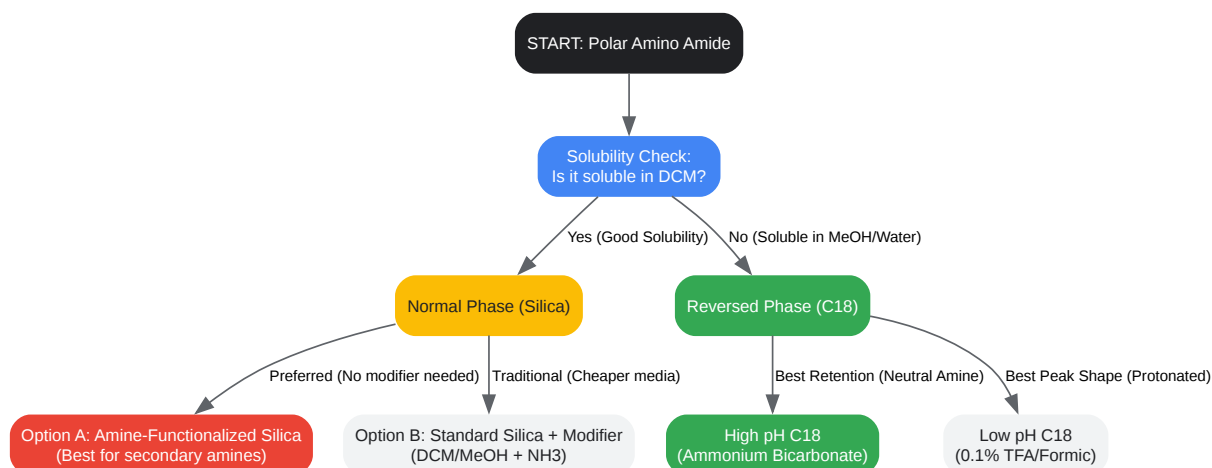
START: Polar Amino Amide

Solubility Check:
Is it soluble in DCM?

Yes (Good Solubility)

No (Soluble in MeOH/Water)

Normal Phase (Silica)

Reversed Phase (C18)

Preferred (No modifier needed)

Traditional (Cheaper media)

Best Retention (Neutral Amine)

Best Peak Shape (Protonated)

Option A: Amine-Functionalized Silica
(Best for secondary amines)

Option B: Standard Silica + Modifier
(DCM/MeOH + NH3)

High pH C18
(Ammonium Bicarbonate)

Low pH C18
(0.1% TFA/Formic)